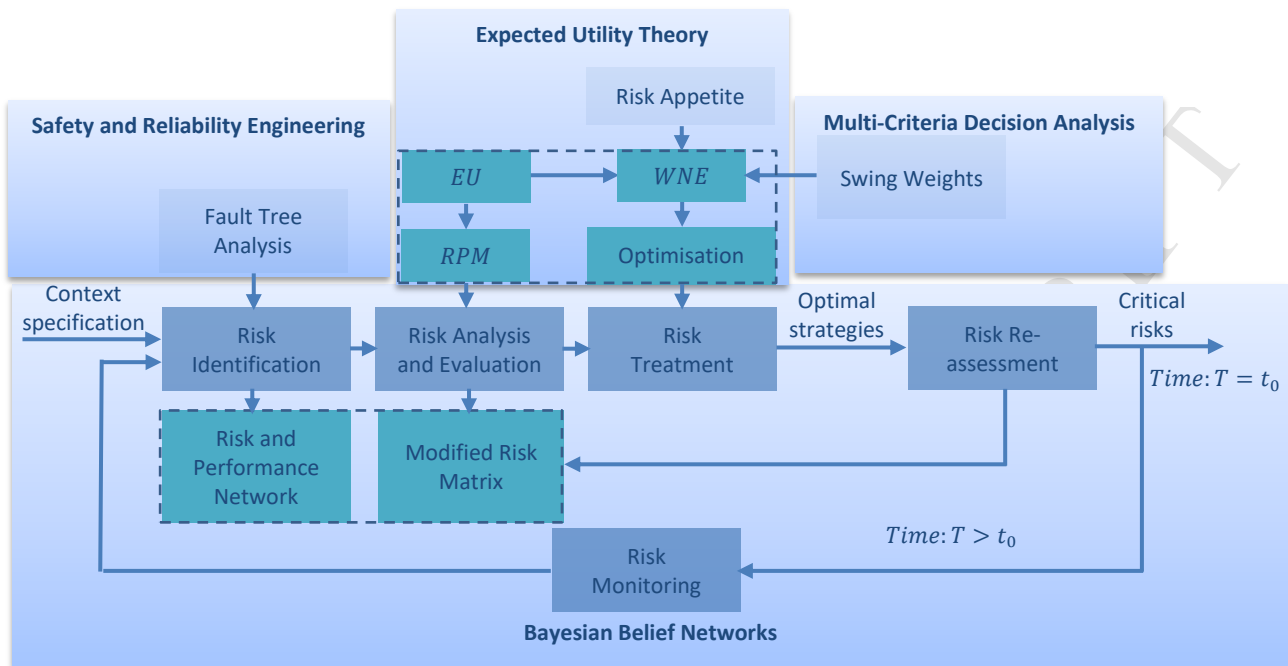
Expected Utility Theory

Risk Appetite

Safety and Reliability Engineering

Multi-Criteria Decision Analysis

$EU$

$WNE$

Swing Weights

Fault Tree Analysis

$RPM$

Optimisation

Context specification

Risk Identification

Risk Analysis and Evaluation

Risk Treatment

Optimal strategies

Risk Re-assessment

Critical risks

$Time: T = t_0$

Risk and Performance Network

Modified Risk Matrix

$Time: T > t_0$

Risk Monitoring

Bayesian Belief Networks